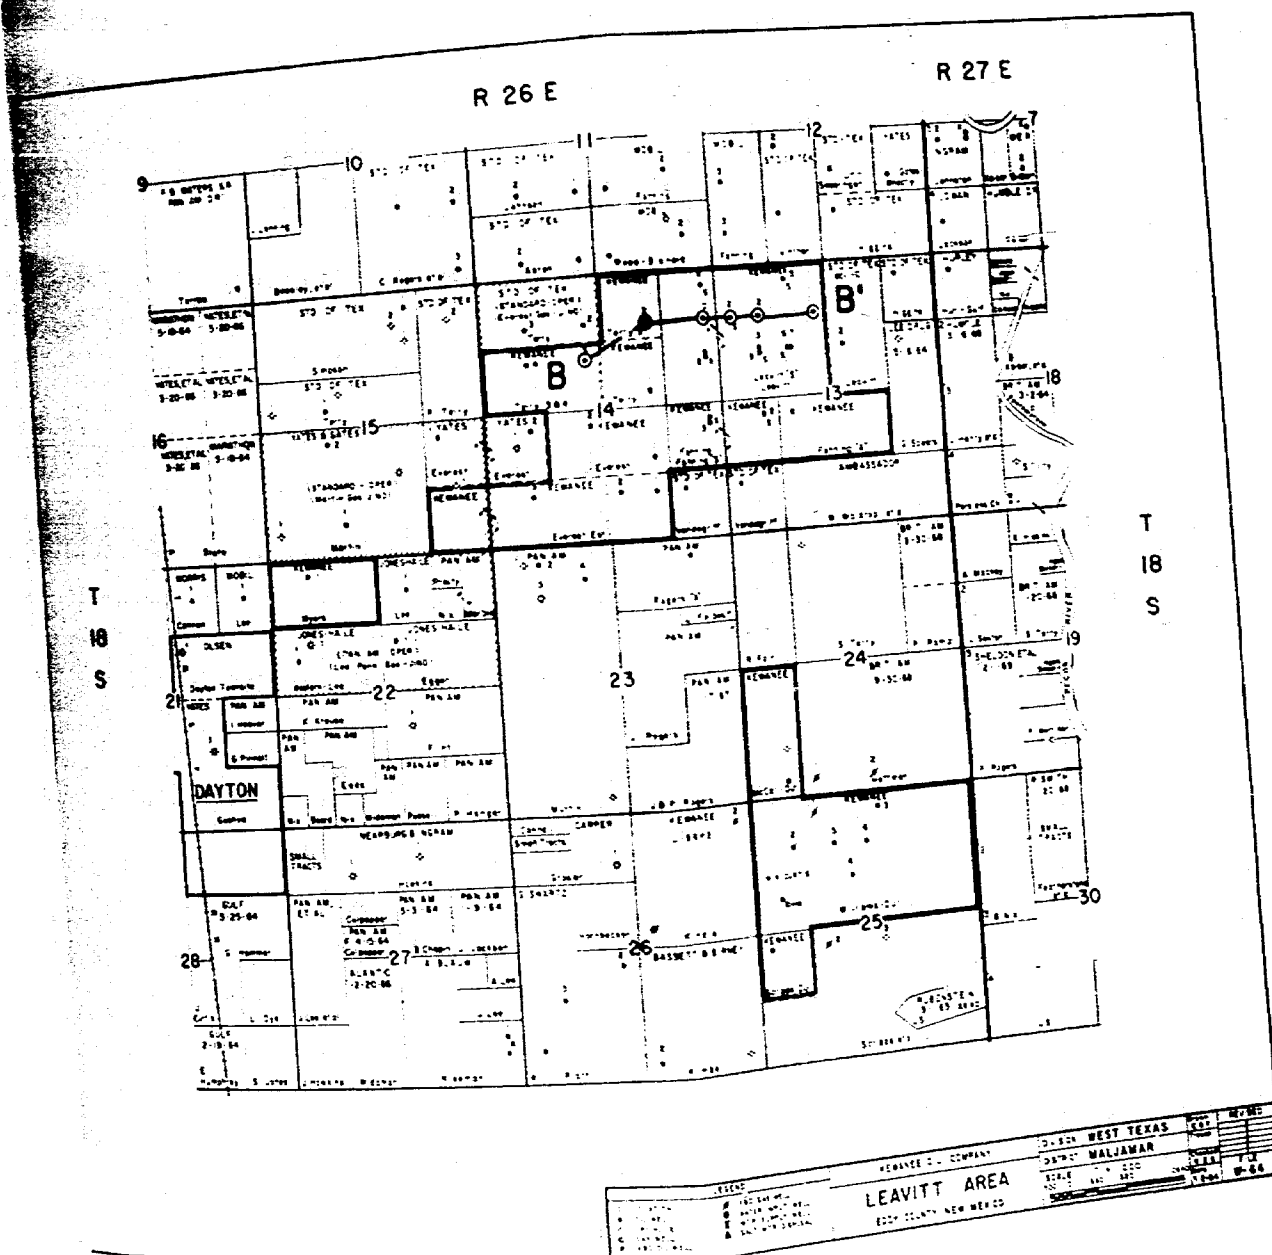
R 26 E

R 27 E

9

10

11

12

7

STD OF TEX

YATES

B

B'

13

14

15

16

18

MARATHON

YATES ETAL

YATES & GATES

KEWANEE

STANDARD - OPER

Everest

Everest Ent

PAN AM

JONES HALE

NORRIS

NOBEL

OLSEN

DAYTON

17

18

T

18

S

T

18

S

19

21

22

23

24

25

26

27

28

30

PAN AM

GULF

3-25-64

ATLANTIC

GULF

2-19-64

Rogers

BASSETT & BIRNEY

SMALL TRACTS

NEARBURG & INGRAM

CARPER

Martin

Kewanee

SHELDON ETAL

BRIT AM

Burns

Yates

Rogers

RIVER

KEWANEE OIL COMPANY

LEAVITT AREA

EDDY COUNTY NEW MEXICO

LEGEND

DIVISION WEST TEXAS

DISTRICT MALJAMAR

SCALE

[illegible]